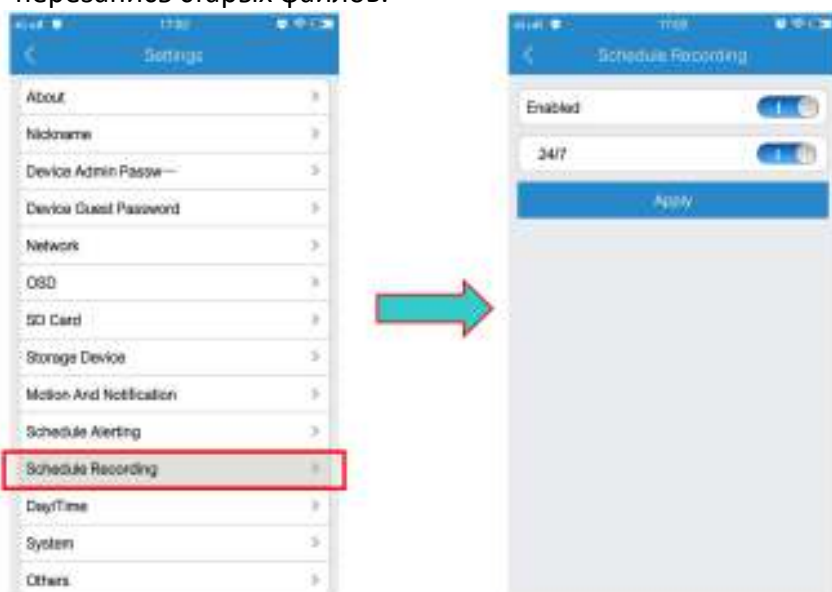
перезапись старых файлов.

Settings

About
Nickname
Device Admin Passw—
Device Guest Password
Network
OSD
SD Card
Storage Device
Motion And Notification
Schedule Alerting
Schedule Recording
Day/Time
System
Others

Schedule Recording

Enabled
24/7
Apply